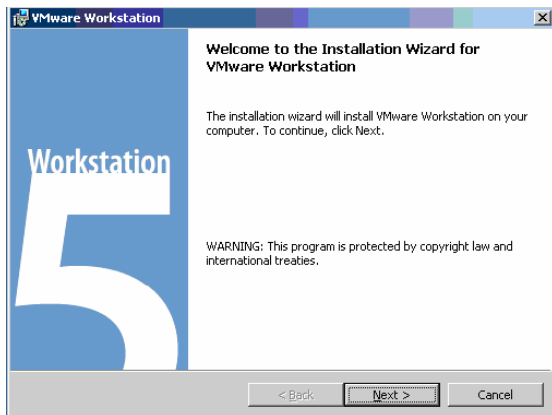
VMware Workstation

Workstation

5

Welcome to the Installation Wizard for VMware Workstation

The installation wizard will install VMware Workstation on your computer. To continue, click Next.

WARNING: This program is protected by copyright law and international treaties.

< Back

Next >

Cancel